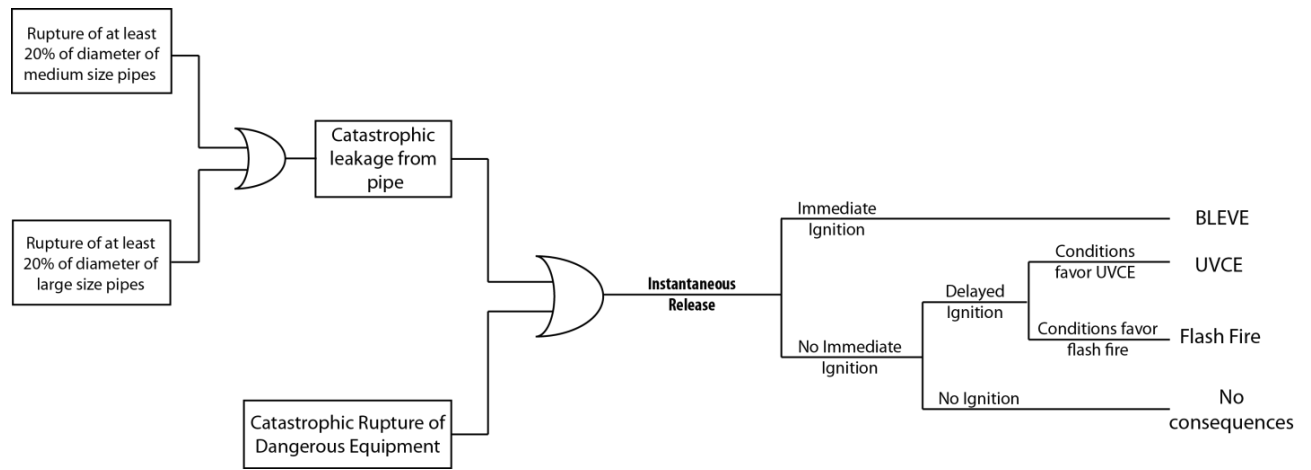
Rupture of at least 20% of diameter of medium size pipes

Rupture of at least 20% of diameter of large size pipes

Catastrophic leakage from pipe

Catastrophic Rupture of Dangerous Equipment

Instantaneous Release

Immediate Ignition

BLEVE

No Immediate Ignition

Delayed Ignition

Conditions favor UVCE

UVCE

Conditions favor flash fire

Flash Fire

No Ignition

No consequences